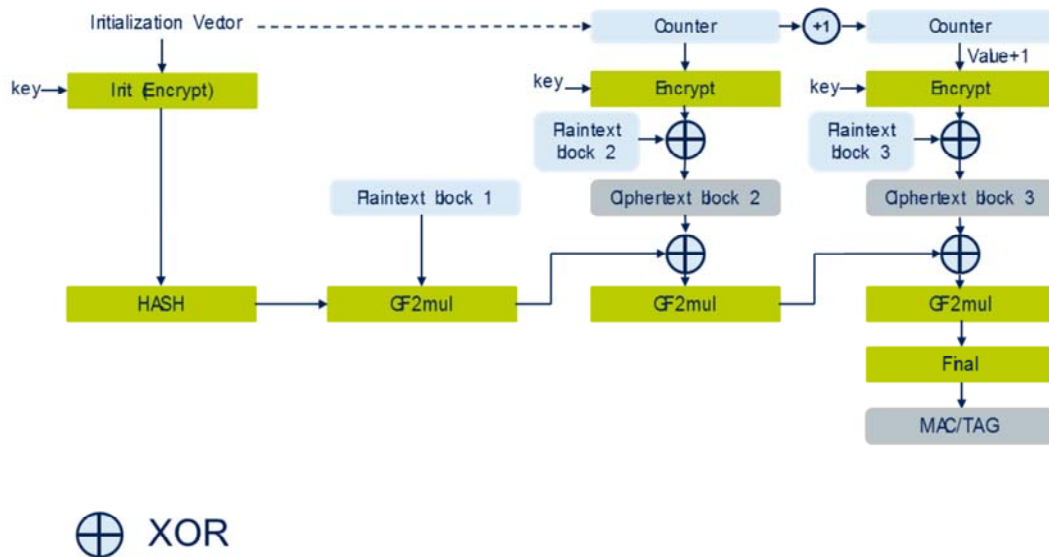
Initialization Vector

Counter

+1

Counter

Value+1

key

Init (Encrypt)

key

Encrypt

key

Encrypt

Plaintext block 2

Plaintext block 3

Plaintext block 1

Ciphertext block 2

Ciphertext block 3

HASH

GF2mul

GF2mul

GF2mul

Final

MAC/TAG

XOR